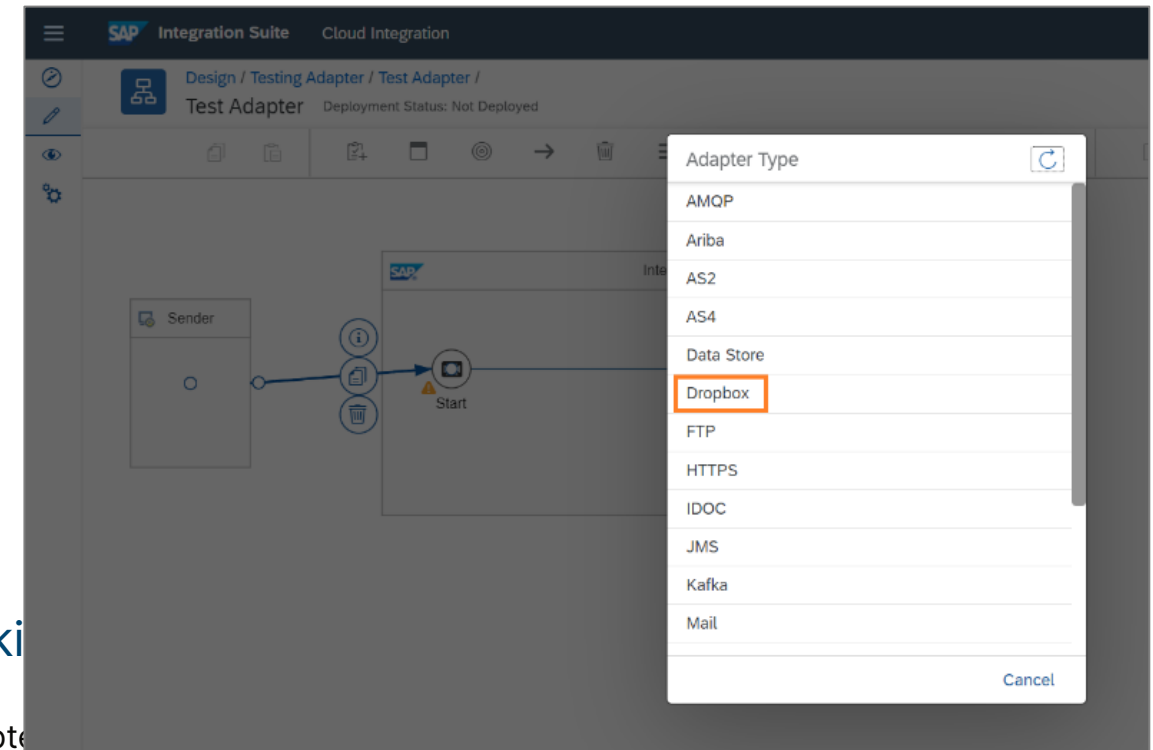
SAP Integration Suite Cloud Integration

Design / Testing Adapter / Test Adapter /

Test Adapter Deployment Status: Not Deployed

SAP Inte

Sender

Start

Adapter Type

AMQP

Ariba

AS2

AS4

Data Store

Dropbox

FTP

HTTPS

IDOC

JMS

Kafka

Mail

Cancel

ki

ote